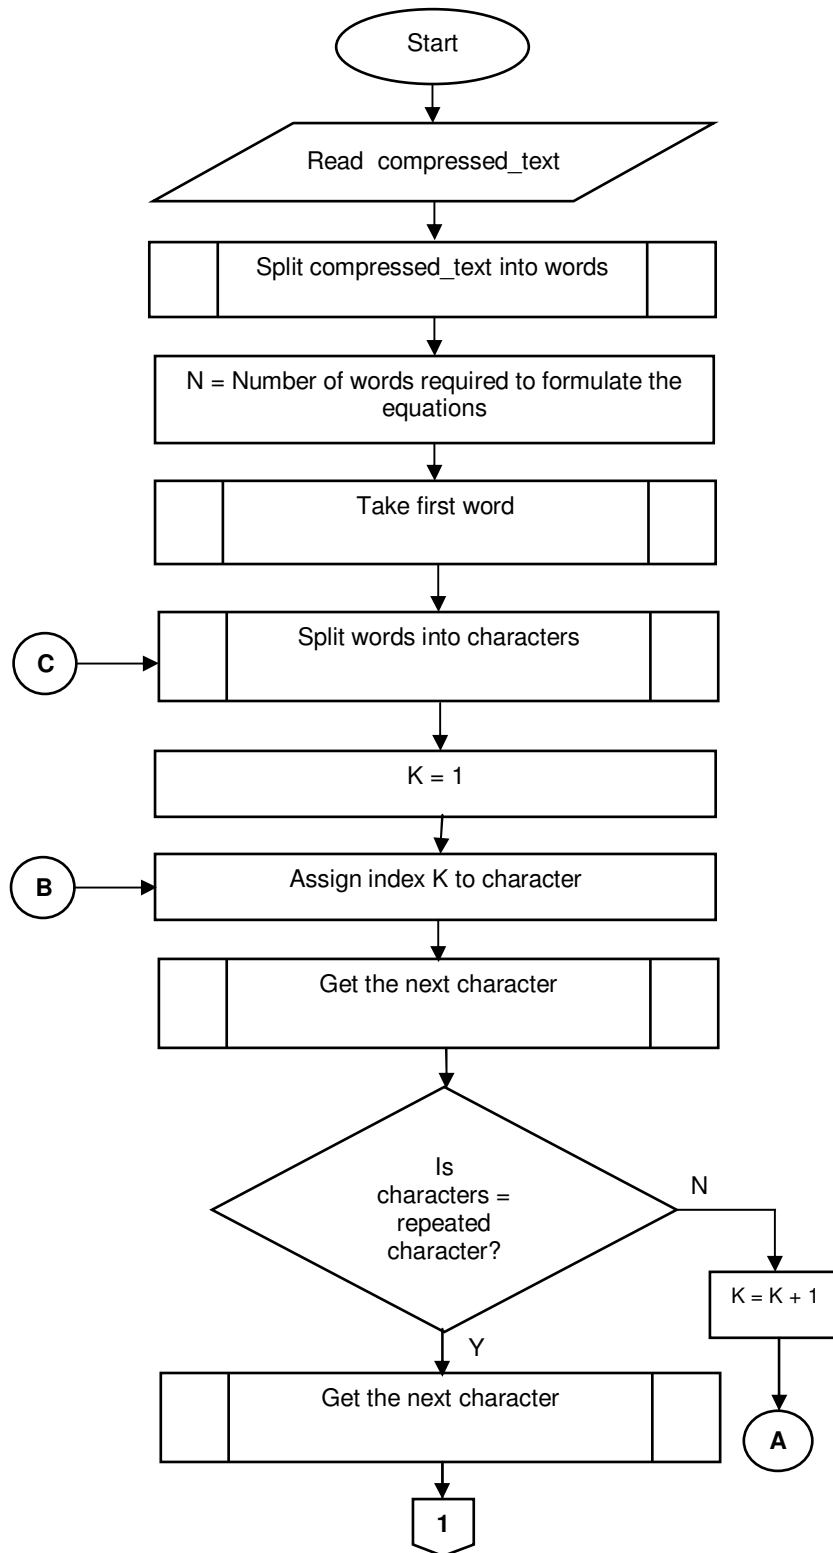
Start

Read compressed_text

Split compressed_text into words

N = Number of words required to formulate the equations

Take first word

C

Split words into characters

K = 1

B

Assign index K to character

Get the next character

Is characters = repeated character?

N

K = K + 1

A

Y

Get the next character

1